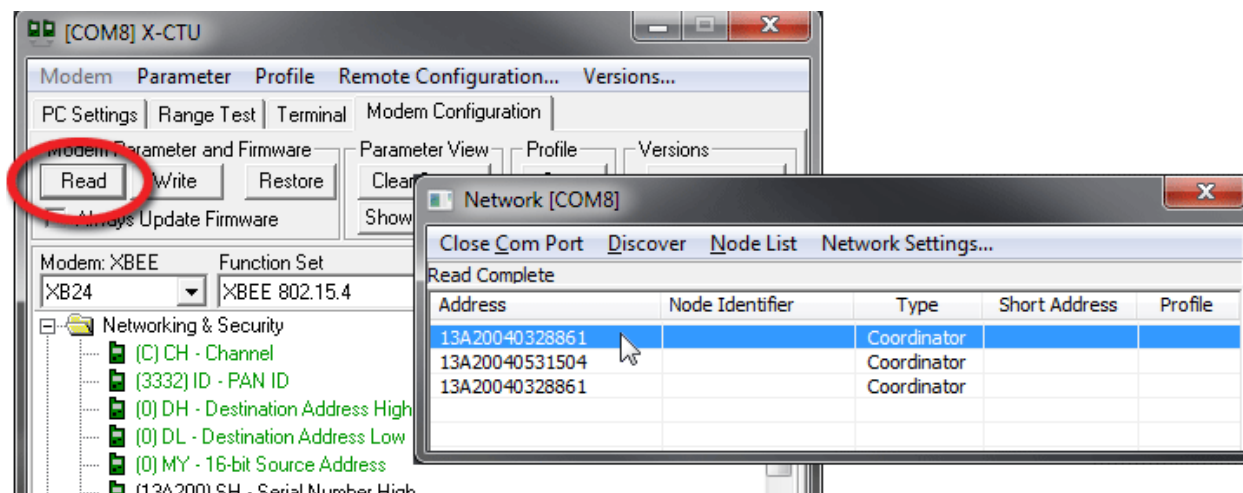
[COM8] X-CTU

Modem Parameter Profile Remote Configuration... Versions...

PC Settings Range Test Terminal Modem Configuration

Modem Parameter and Firmware
Read Write Restore
Always Update Firmware

Parameter View
Clear
Show

Profile

Versions

Modem: XBEE
XB24

Function Set
XBEE 802.15.4

Networking & Security
(C) CH - Channel
(3332) ID - PAN ID
(0) DH - Destination Address High
(0) DL - Destination Address Low
(0) MY - 16-bit Source Address
(13A200) SH - Serial Number High

Network [COM8]

Close Com Port Discover Node List Network Settings...

Read Complete

| Address | Node Identifier | Type | Short Address | Profile |
|---|---|---|---|---|
| 13A20040328861 | | Coordinator | | |
| 13A20040531504 | | Coordinator | | |
| 13A20040328861 | | Coordinator | | |